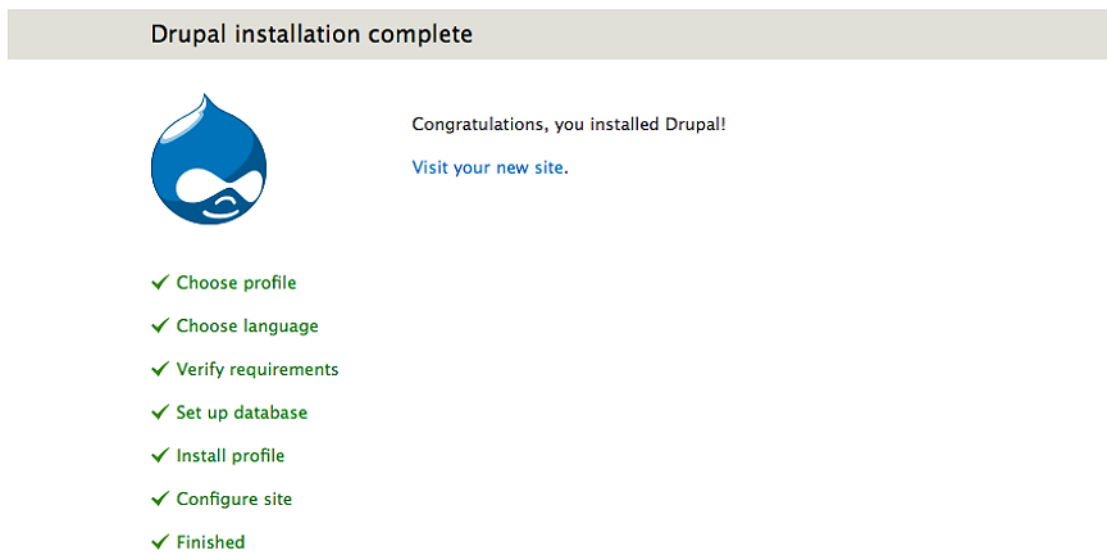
Drupal installation complete

Congratulations, you installed Drupal!

Visit your new site.

✓ Choose profile

✓ Choose language

✓ Verify requirements

✓ Set up database

✓ Install profile

✓ Configure site

✓ Finished